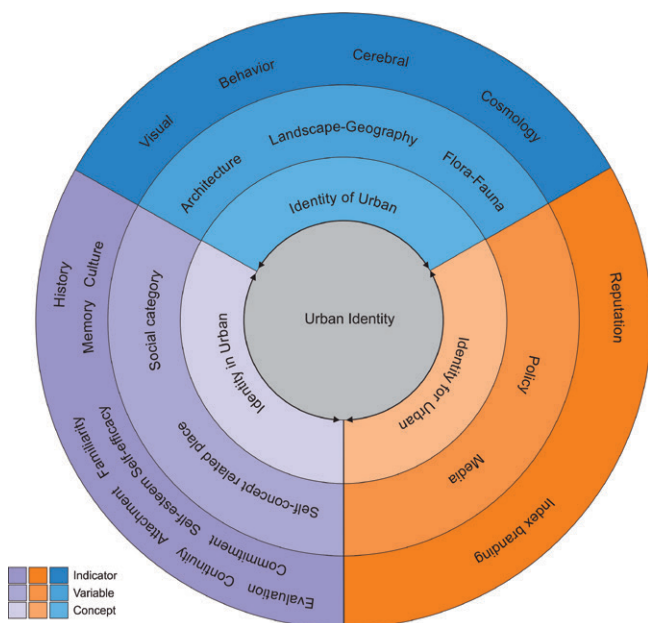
Cerebral
Behavior
Cosmology
Visual
Landscape-Geography
Architecture
Flora-Fauna
Identity of Urban
Urban Identity
Reputation
Policy
Identity for Urban
Media
Index branding
History
Culture
Memory
Social category
Identity in Urban
Self-concept related place
Self-efficacy
Self-esteem
Familiarity
Attachment
Commitment
Continuity
Evaluation
Indicator
Variable
Concept